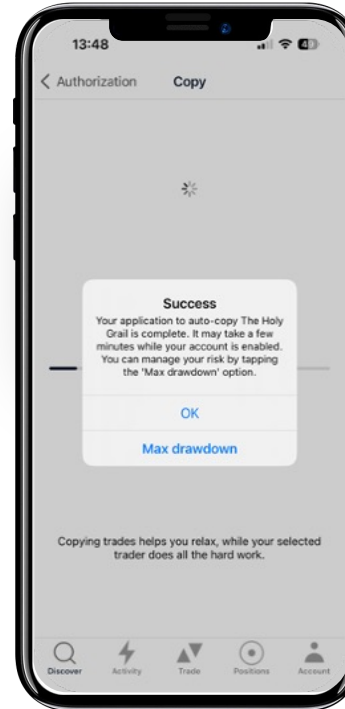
13:48

Authorization Copy

Success

Your application to auto-copy The Holy Grail is complete. It may take a few minutes while your account is enabled. You can manage your risk by tapping the 'Max drawdown' option.

OK

Max drawdown

Copying trades helps you relax, while your selected trader does all the hard work.

Discover Activity Trade Positions Account